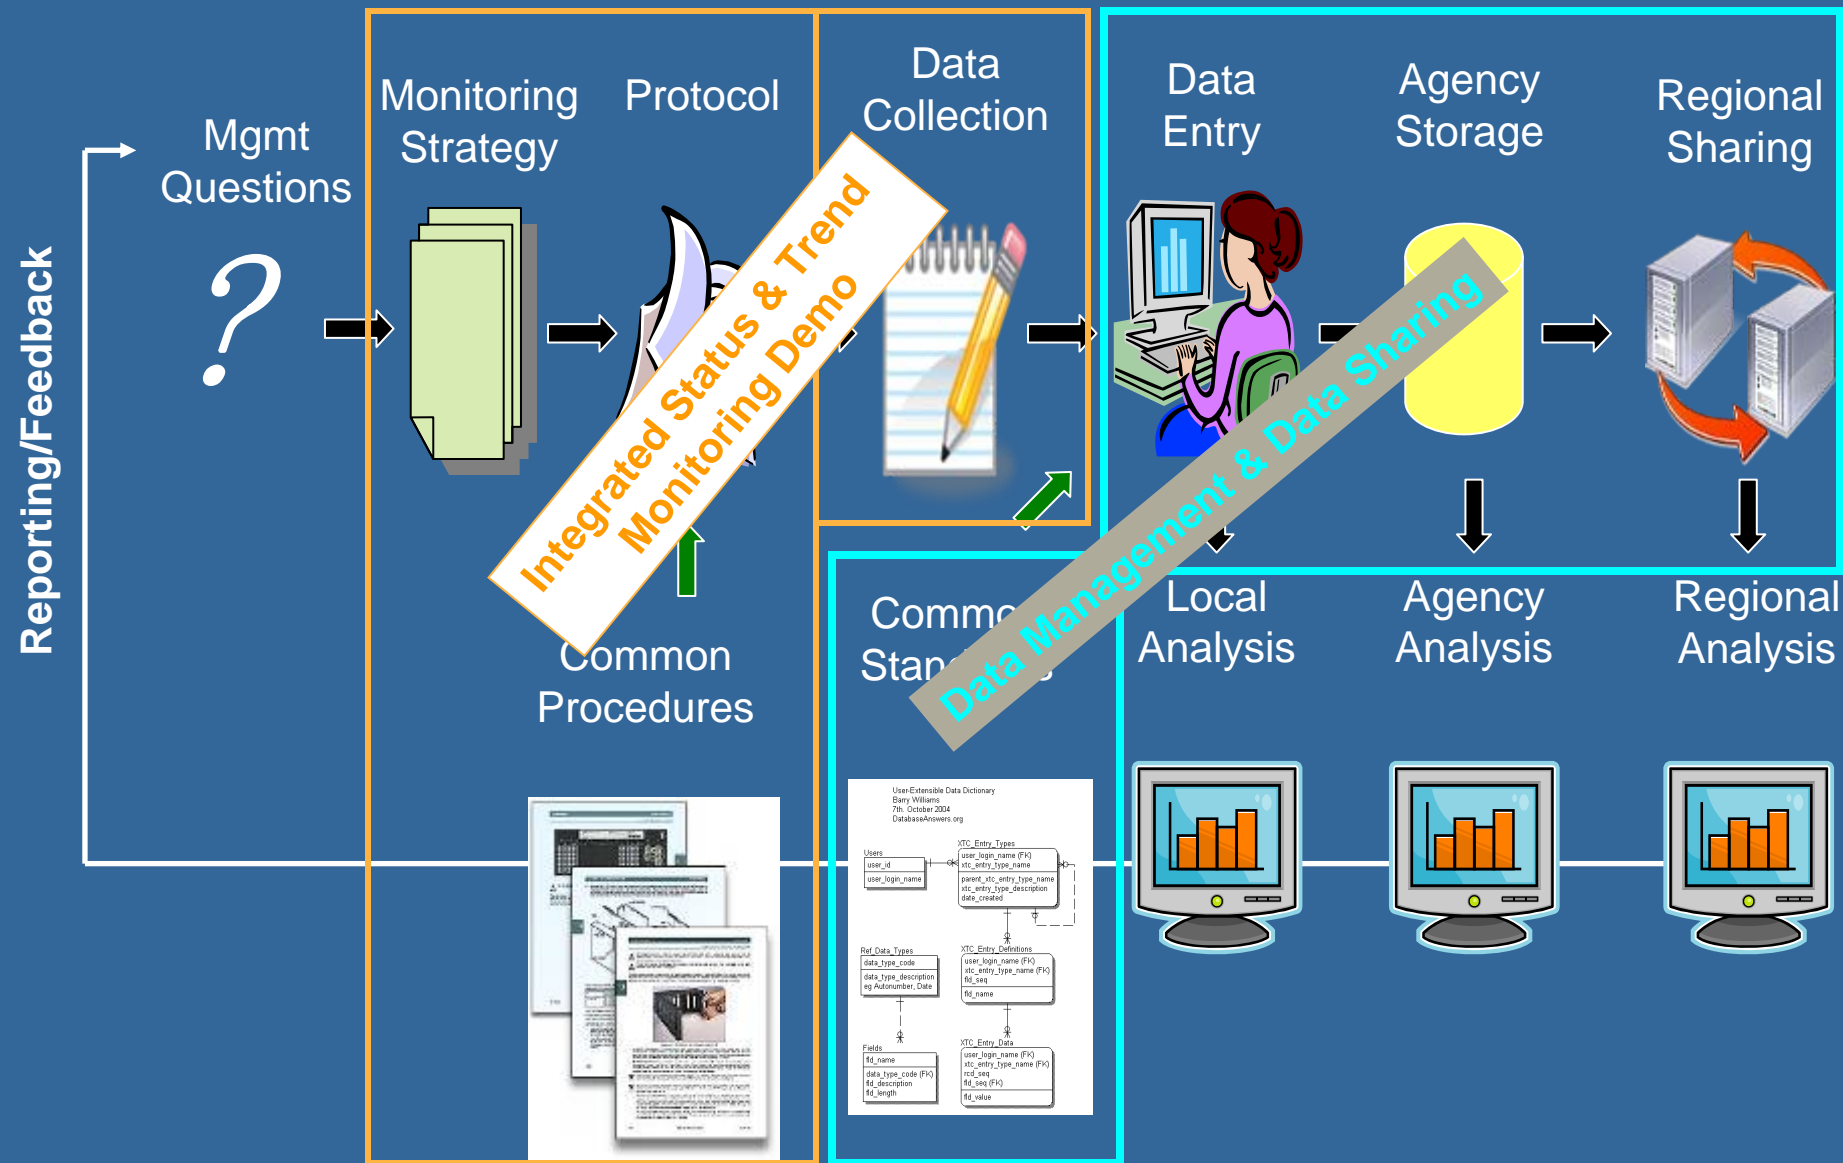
Reporting/Feedback

Mgmt Questions

?

Monitoring Strategy

Protocol

Data Collection

Data Entry

Agency Storage

Regional Sharing

Integrated Status & Trend Monitoring Demo

Data Management & Data Sharing

Common Procedures

Comm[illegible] Stan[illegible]s

Local Analysis

Agency Analysis

Regional Analysis

User-Extensible Data Dictionary
Barry Williams
7th. October 2004
DatabaseAnswers.org

Users
user_id
user_login_name

XTC_Entry_Types
user_login_name (FK)
xtc_entry_type_name
parent_xtc_entry_type_name
xtc_entry_type_description
date_created

Ref_Data_Types
data_type_code
data_type_description
eg Autonumber, Date

XTC_Entry_Definitions
user_login_name (FK)
xtc_entry_type_name (FK)
fld_seq
fld_name

Fields
fld_name
data_type_code (FK)
fld_description
fld_length

XTC_Entry_Data
user_login_name (FK)
xtc_entry_type_name (FK)
rcd_seq
fld_seq (FK)
fld_value